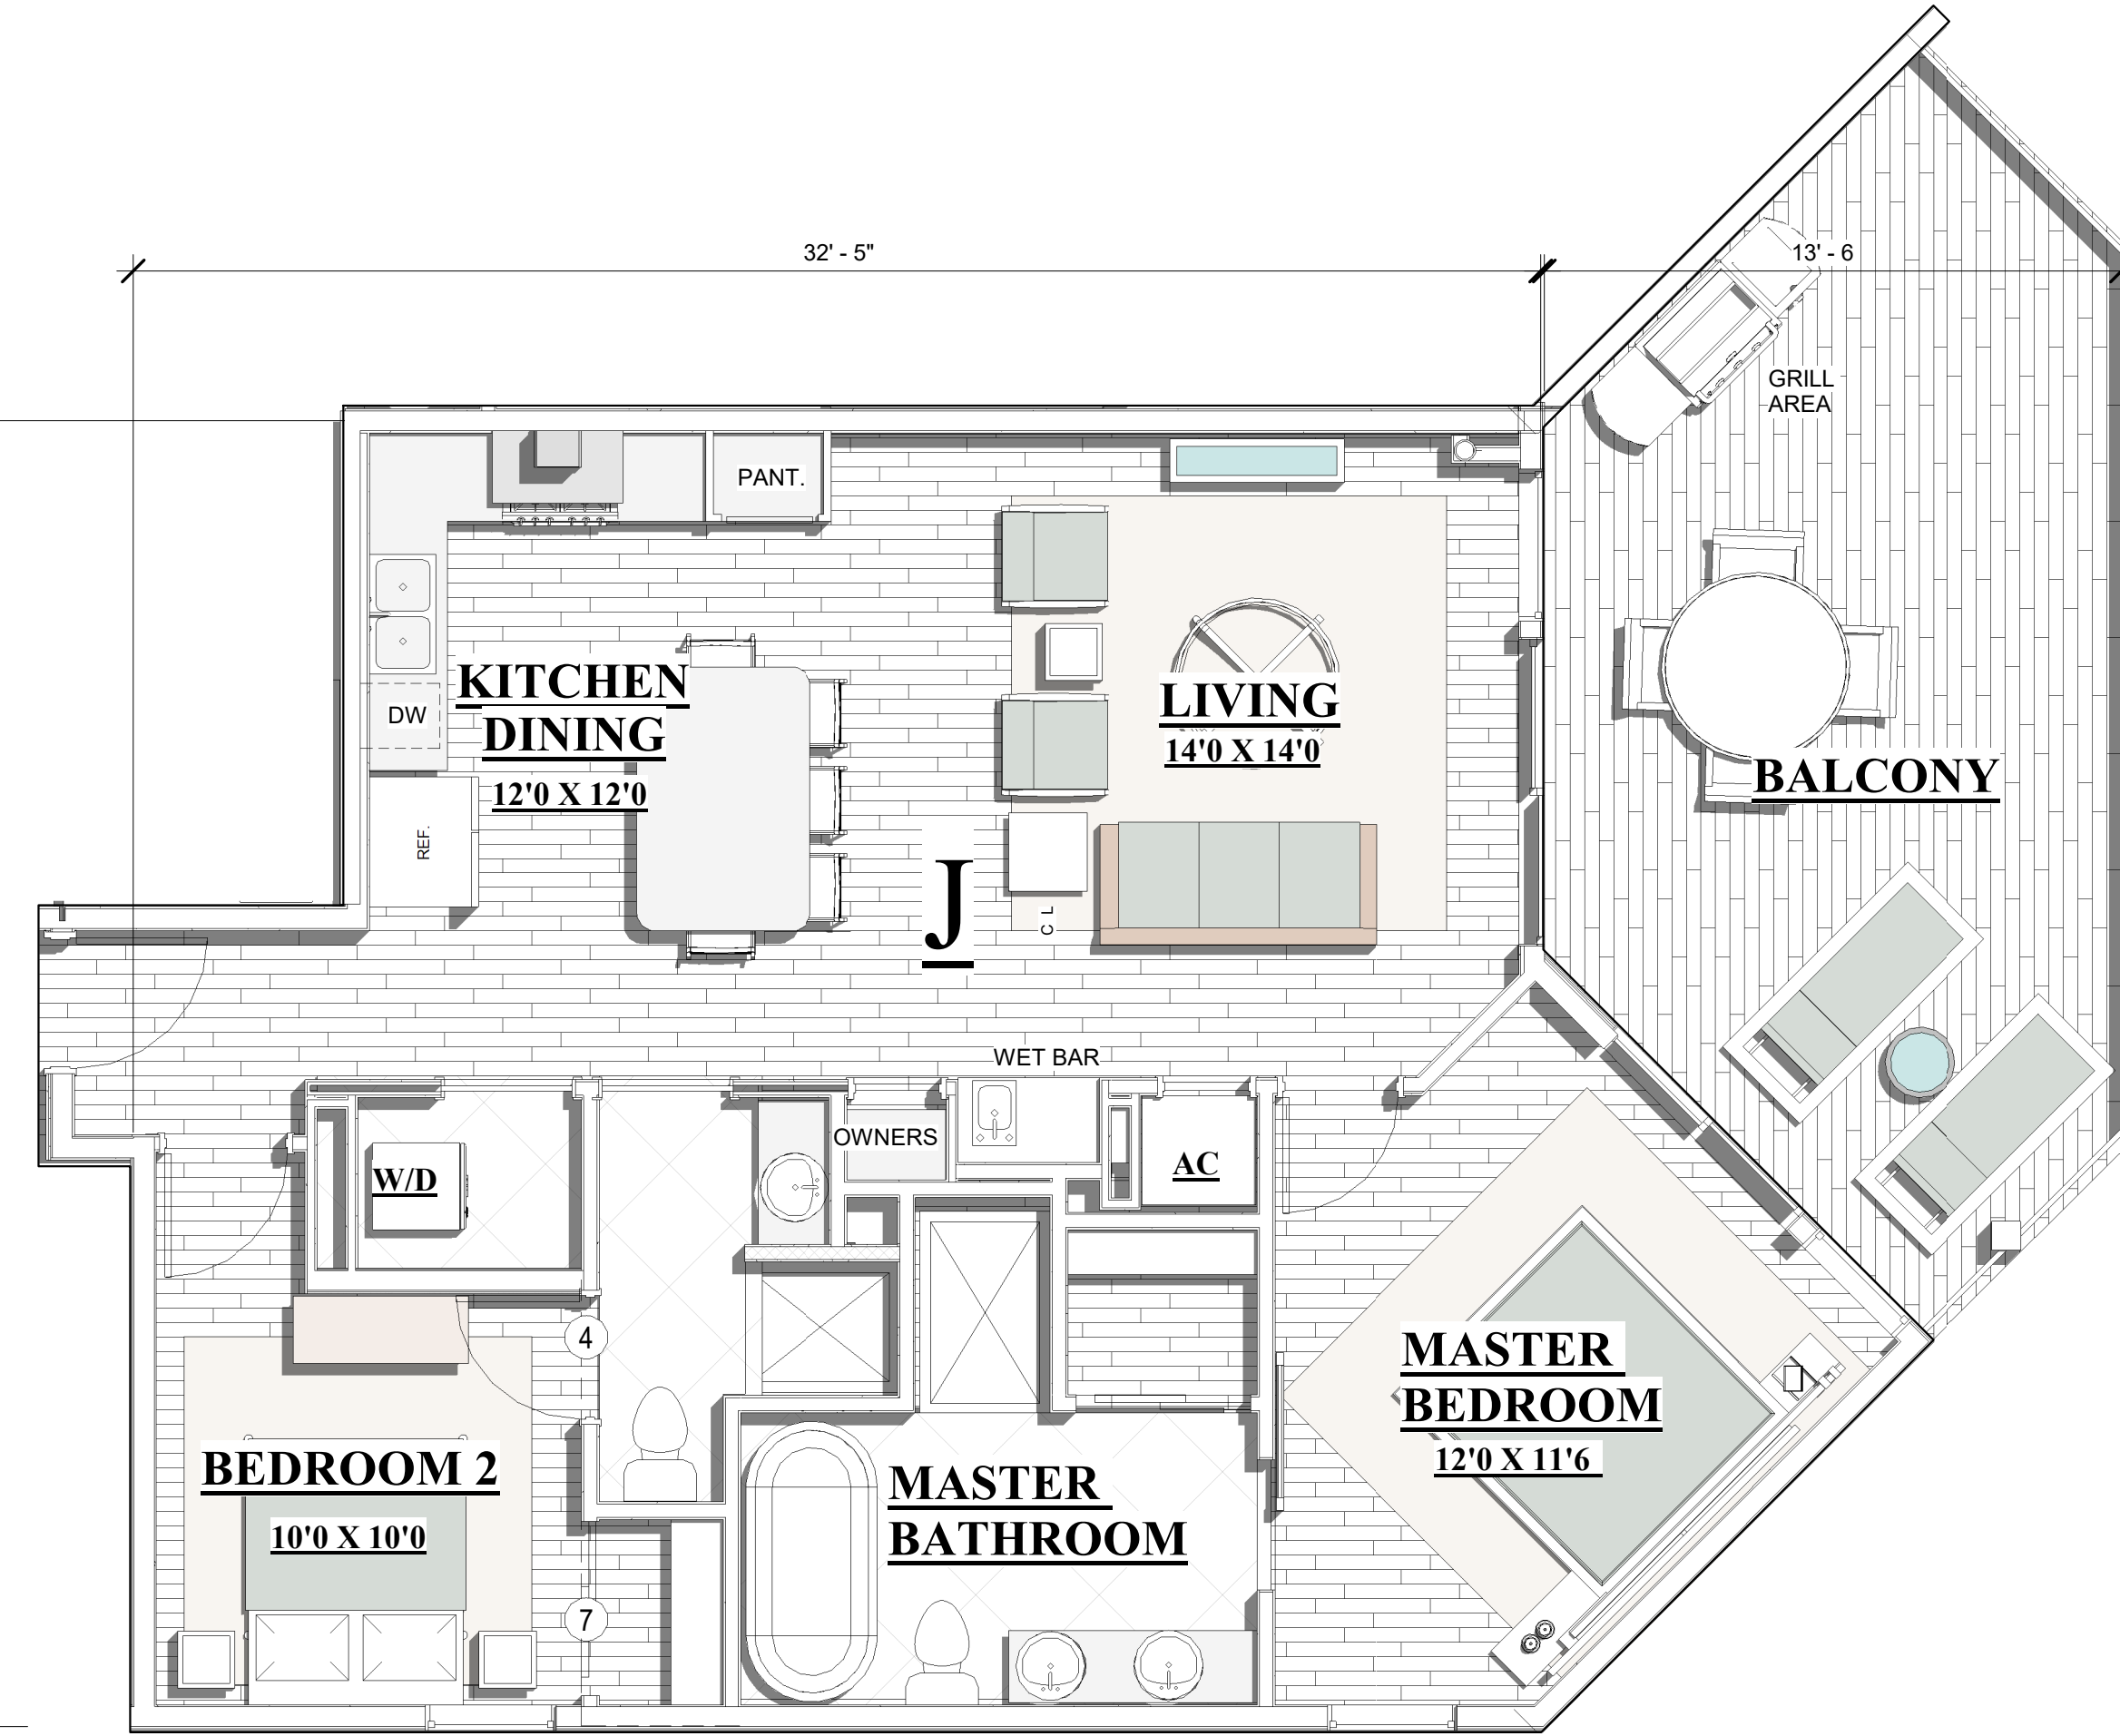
32' - 5"

13' - 6

GRILL AREA

PANT.

DW

KITCHEN DINING

12'0 X 12'0

REF.

LIVING

14'0 X 14'0

BALCONY

J

C L

WET BAR

OWNERS

W/D

AC

4

MASTER BEDROOM

12'0 X 11'6

BEDROOM 2

10'0 X 10'0

MASTER BATHROOM

7